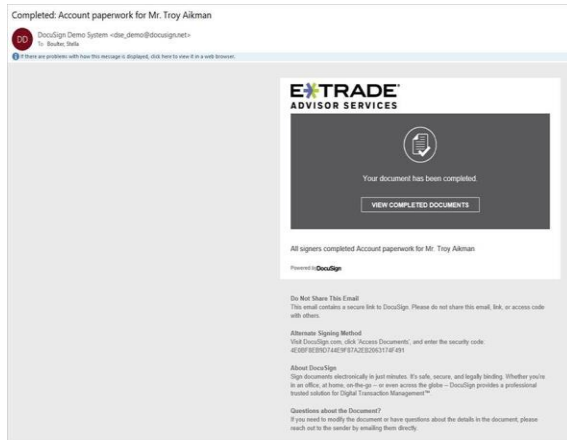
Completed: Account paperwork for Mr. Troy Aikman

DD DocuSign Demo System <dse_demo@docusign.net>
To: Boulter, Stella

If there are problems with how this message is displayed, click here to view it in a web browser.

E*TRADE
ADVISOR SERVICES

Your document has been completed.

VIEW COMPLETED DOCUMENTS

All signers completed Account paperwork for Mr. Troy Aikman

Powered by DocuSign

Do Not Share This Email
This email contains a secure link to DocuSign. Please do not share this email, link, or access code with others.

Alternate Signing Method
Visit DocuSign.com, click 'Access Documents', and enter the security code: 4E9BF8EB9D744E9F87A2EB2063174F491

About DocuSign
Sign documents electronically in just minutes. It's safe, secure, and legally binding. Whether you're in an office, at home, on-the-go -- or even across the globe -- DocuSign provides a professional trusted solution for Digital Transaction Management™.

Questions about the Document?
If you need to modify the document or have questions about the details in the document, please reach out to the sender by emailing them directly.